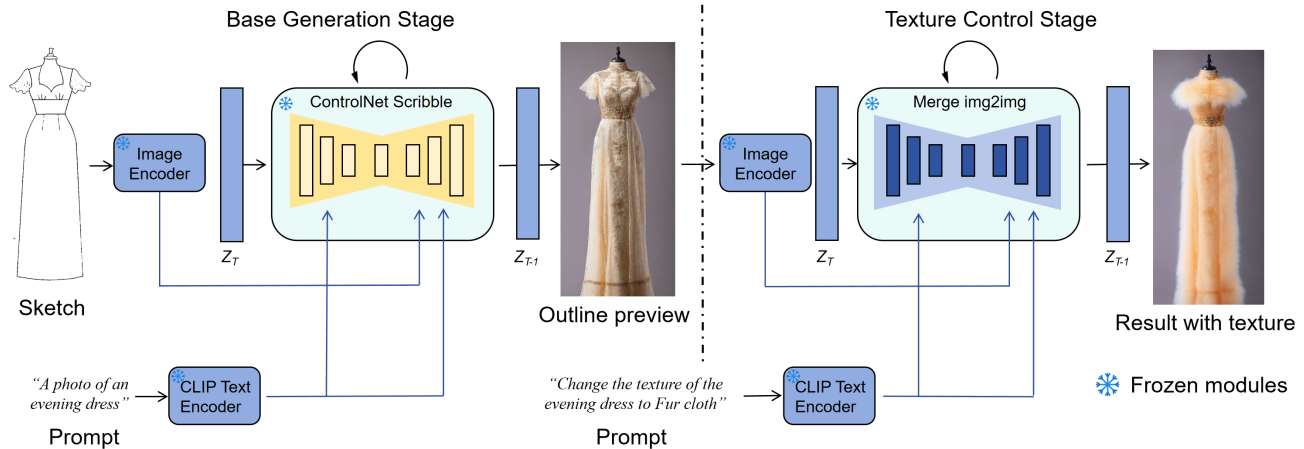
Base Generation Stage

Texture Control Stage

ControlNet Scribble

Image Encoder

$Z_T$

$Z_{T-1}$

Sketch

Outline preview

"A photo of an evening dress"

CLIP Text Encoder

Prompt

Merge img2img

Image Encoder

$Z_T$

$Z_{T-1}$

Result with texture

"Change the texture of the evening dress to Fur cloth"

CLIP Text Encoder

Prompt

Frozen modules